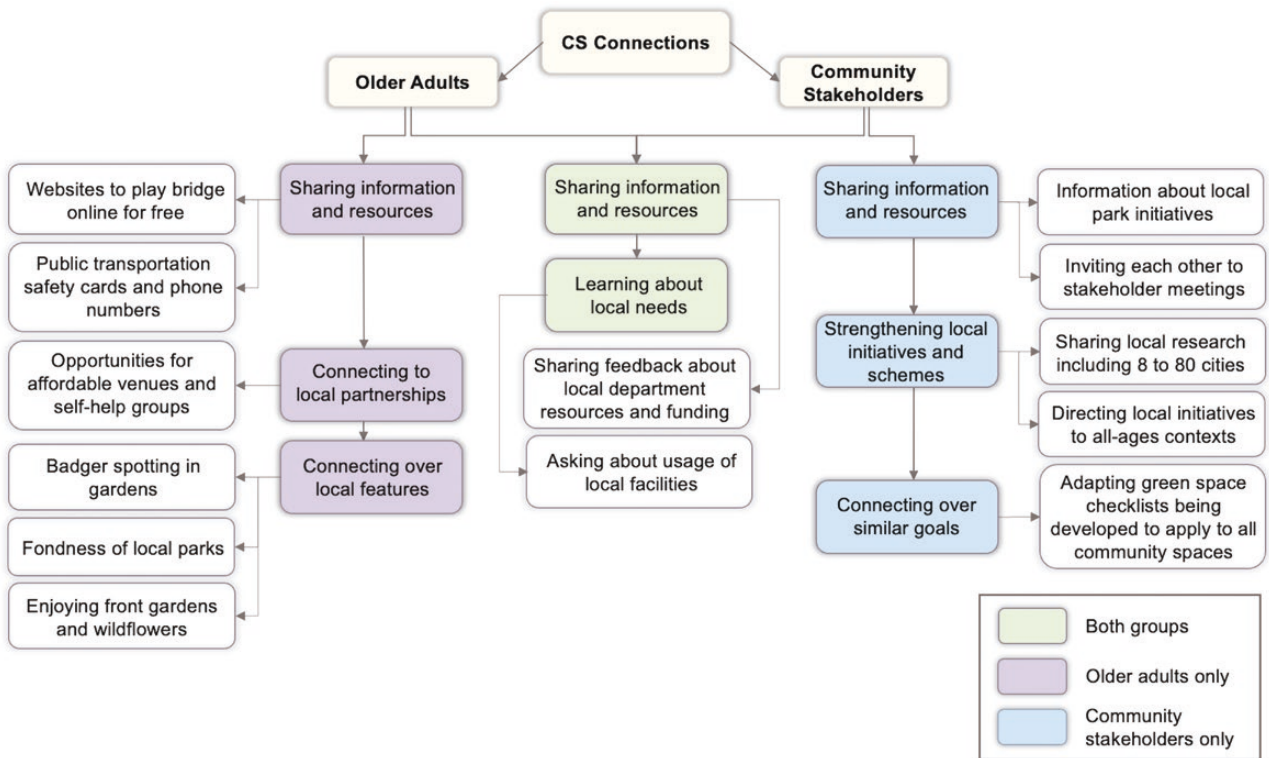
CS Connections

Older Adults

Community Stakeholders

Websites to play bridge online for free

Public transportation safety cards and phone numbers

Sharing information and resources

Opportunities for affordable venues and self-help groups

Connecting to local partnerships

Badger spotting in gardens

Connecting over local features

Fondness of local parks

Enjoying front gardens and wildflowers

Sharing information and resources

Learning about local needs

Sharing feedback about local department resources and funding

Asking about usage of local facilities

Sharing information and resources

Information about local park initiatives

Inviting each other to stakeholder meetings

Strengthening local initiatives and schemes

Sharing local research including 8 to 80 cities

Directing local initiatives to all-ages contexts

Connecting over similar goals

Adapting green space checklists being developed to apply to all community spaces

Both groups

Older adults only

Community stakeholders only